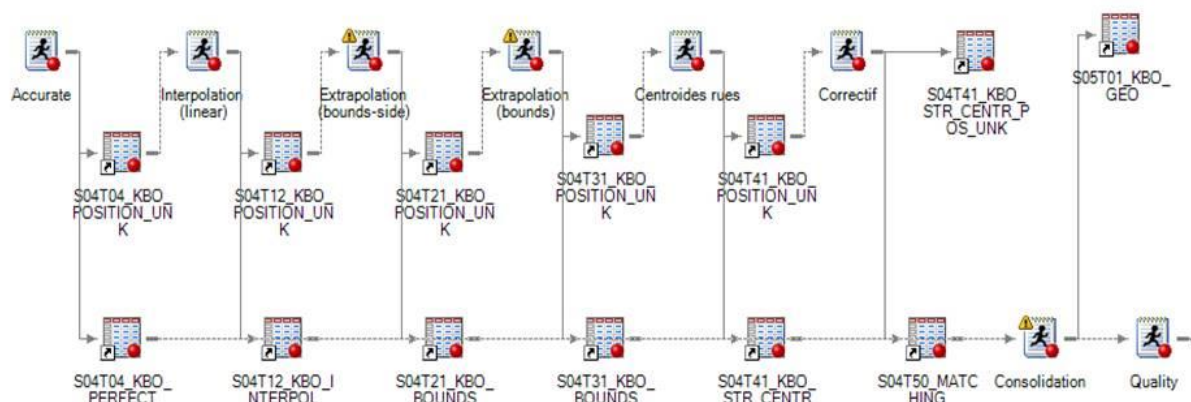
Accurate

Interpolation (linear)

Extrapolation (bounds-side)

Extrapolation (bounds)

Centroides rues

Correctif

S04T41_KBO_STR_CENTR_POS_UNK

S05T01_KBO_GEO

S04T04_KBO_POSITION_UNK

S04T12_KBO_POSITION_UNK

S04T21_KBO_POSITION_UNK

S04T31_KBO_POSITION_UNK

S04T41_KBO_POSITION_UNK

S04T04_KBO_PERFECT

S04T12_KBO_INTERPOL

S04T21_KBO_BOUNDS

S04T31_KBO_BOUNDS

S04T41_KBO_STR_CENTR

S04T50_MATCHING

Consolidation

Quality